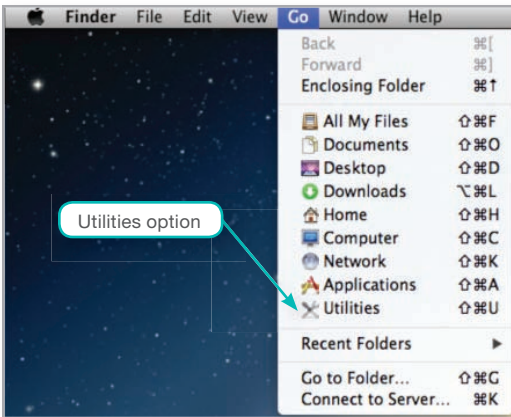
Finder File Edit View Go Window Help

Back ⌘[
Forward ⌘]
Enclosing Folder ⌘↑

All My Files ⇧⌘F
Documents ⇧⌘O
Desktop ⇧⌘D
Downloads ⌥⌘L
Home ⇧⌘H
Computer ⇧⌘C
Network ⇧⌘K
Applications ⇧⌘A
Utilities ⇧⌘U

Recent Folders ►

Go to Folder... ⇧⌘G
Connect to Server... ⌘K

Utilities option